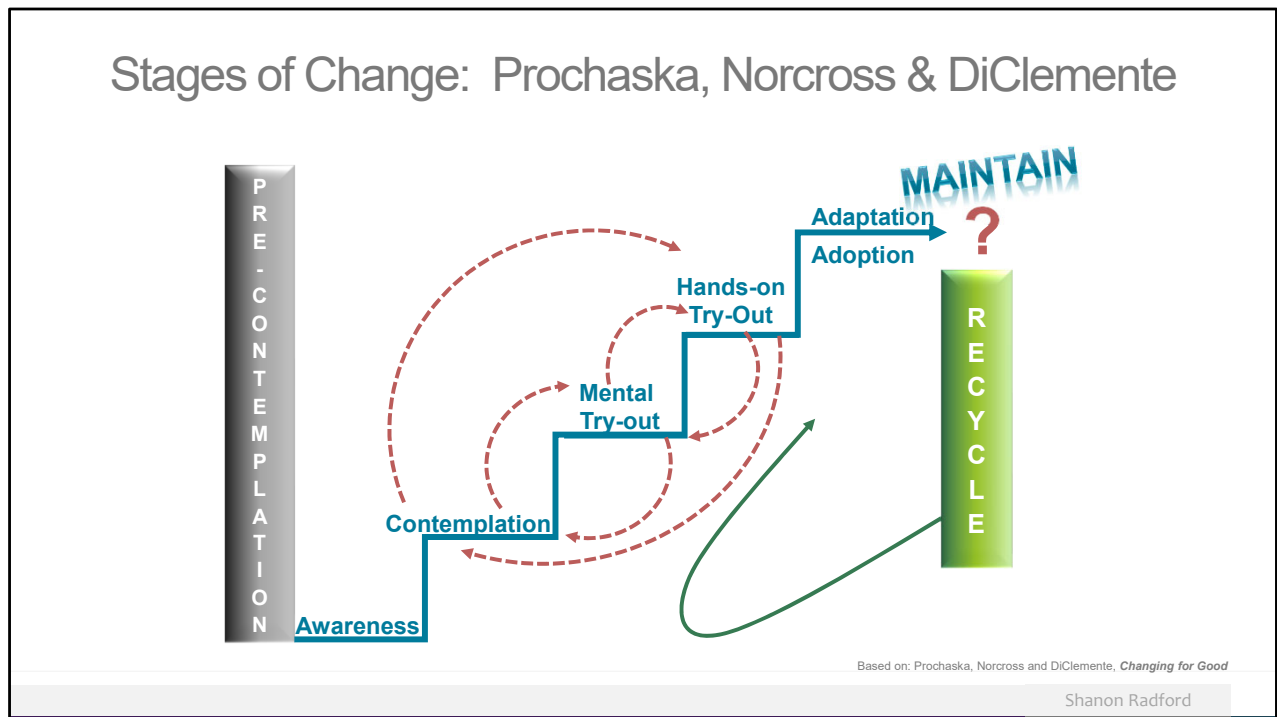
Stages of Change: Prochaska, Norcross & DiClemente

PRE-CONTEMPLATION

Awareness

Contemplation

Mental Try-out

Hands-on Try-Out

Adaptation

Adoption

MAINTAIN

?

RECYCLE

Based on: Prochaska, Norcross and DiClemente, *Changing for Good*

Shanon Radford